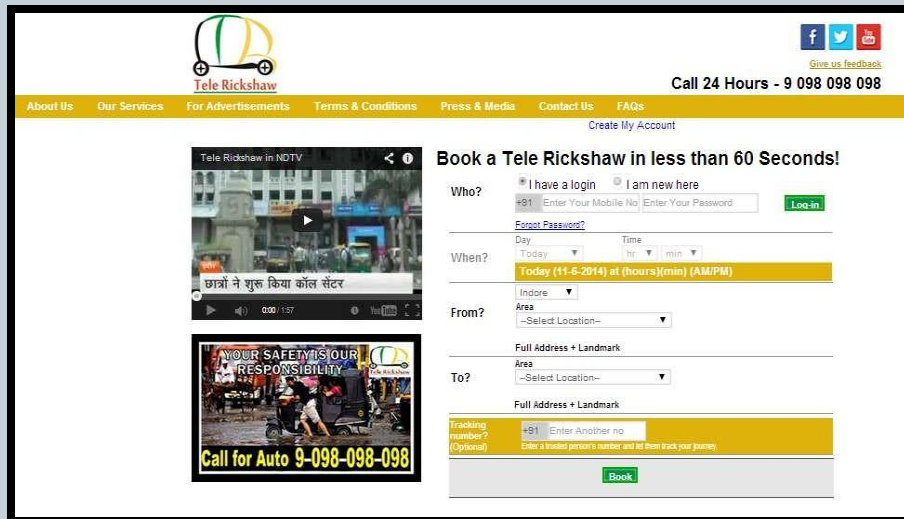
Tele Rickshaw

Give us feedback

Call 24 Hours - 9 098 098 098

About Us Our Services For Advertisements Terms & Conditions Press & Media Contact Us FAQs

Create My Account

Tele Rickshaw in NDTV

छात्रों ने शुरू किया कॉल सेंटर

0:00 / 1:57

YOUR SAFETY IS OUR RESPONSIBILITY

Tele Rickshaw

Call for Auto 9-098-098-098

Book a Tele Rickshaw in less than 60 Seconds!

Who?

I have a login I am new here

+91 Enter Your Mobile No Enter Your Password Log-in

Forgot Password?

When?

Day Time

Today hr min

Today (11-6-2014) at (hours)(min) (AM/PM)

From?

Indore

Area

--Select Location--

Full Address + Landmark

To?

Area

--Select Location--

Full Address + Landmark

Tracking number? (Optional)

+91 Enter Another no

Enter a trusted person's number and let them track your journey

Book